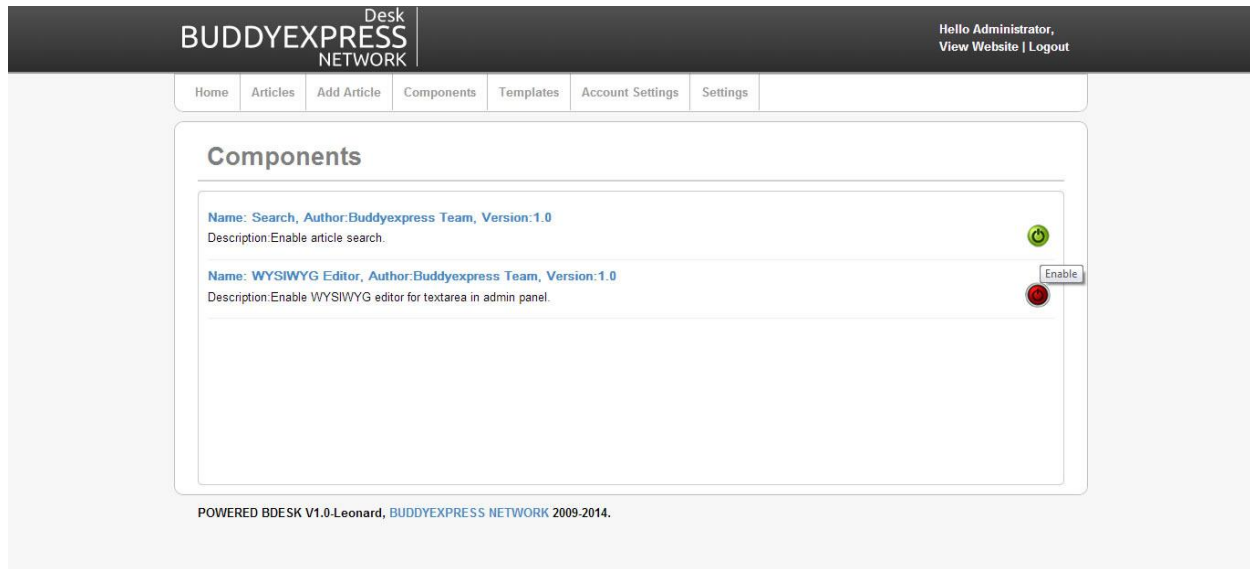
Desk
BUDDYEXPRESS
NETWORK

Hello Administrator,
View Website | Logout

Home | Articles | Add Article | Components | Templates | Account Settings | Settings

Components

Name: Search, Author:Buddyexpress Team, Version:1.0
Description:Enable article search.

Name: WYSIWYG Editor, Author:Buddyexpress Team, Version:1.0
Description:Enable WYSIWYG editor for textarea in admin panel.

Enable

POWERED BDESK V1.0-Leonard, BUDDYEXPRESS NETWORK 2009-2014.